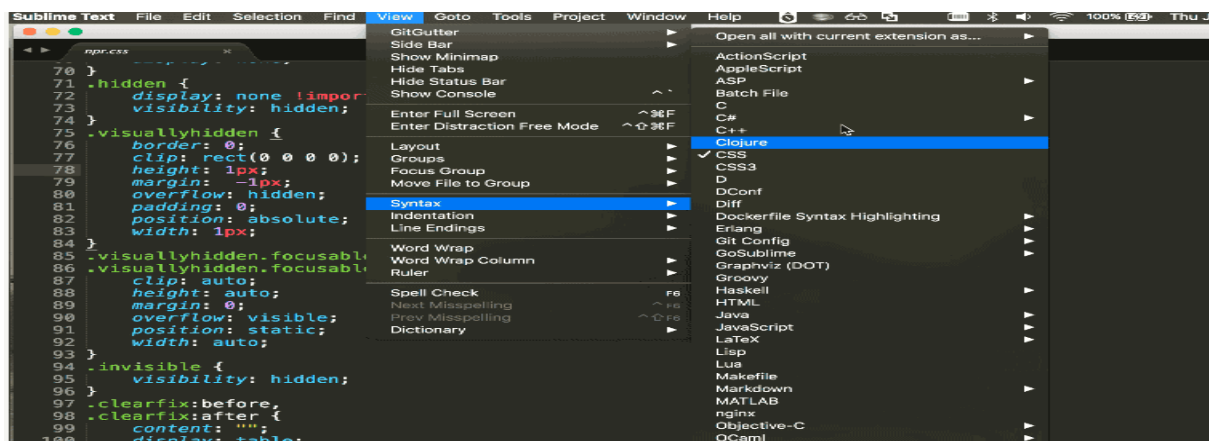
Sublime Text File Edit Selection Find View Goto Tools Project Window Help 100% Thu

npr.css

70 }
71 .hidden {
72 display: none !impor
73 visibility: hidden;
74 }
75 .visuallyhidden {
76 border: 0;
77 clip: rect(0 0 0 0);
78 height: 1px;
79 margin: -1px;
80 overflow: hidden;
81 padding: 0;
82 position: absolute;
83 width: 1px;
84 }
85 .visuallyhidden.focusabl
86 .visuallyhidden.focusabl
87 clip: auto;
88 height: auto;
89 margin: 0;
90 overflow: visible;
91 position: static;
92 width: auto;
93 }
94 .invisible {
95 visibility: hidden;
96 }
97 .clearfix:before,
98 .clearfix:after {
99 content: "";

GitGutter
Side Bar
Show Minimap
Hide Tabs
Hide Status Bar
Show Console ^`
Enter Full Screen ^⌘F
Enter Distraction Free Mode ^⇧⌘F
Layout
Groups
Focus Group
Move File to Group
Syntax
Indentation
Line Endings
Word Wrap
Word Wrap Column
Ruler
Spell Check F6
Next Misspelling ^F6
Prev Misspelling ^⇧F6
Dictionary

Open all with current extension as...
ActionScript
AppleScript
ASP
Batch File
C
C#
C++
Clojure
✓ CSS
CSS3
D
DConf
Diff
Dockerfile Syntax Highlighting
Erlang
Git Config
GoSublime
Graphviz (DOT)
Groovy
Haskell
HTML
Java
JavaScript
LaTeX
Lisp
Lua
Makefile
Markdown
MATLAB
nginx
Objective-C
OCaml